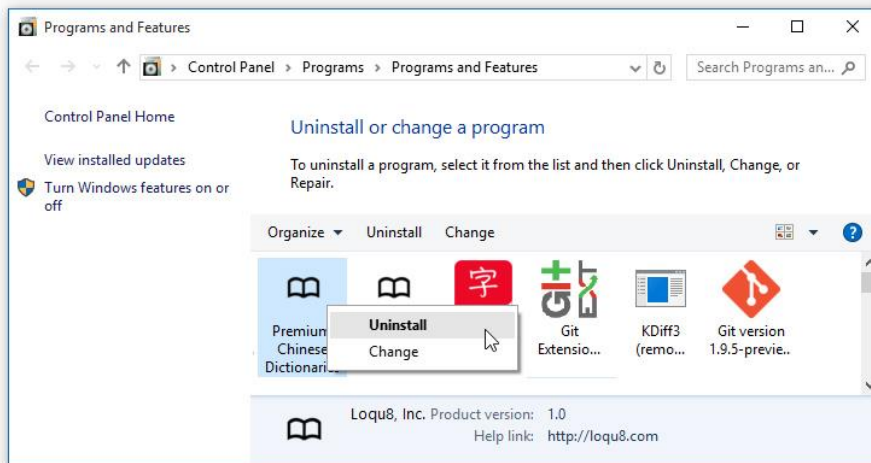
Programs and Features

Control Panel › Programs › Programs and Features

Search Programs an...

Control Panel Home

View installed updates

Turn Windows features on or off

Uninstall or change a program

To uninstall a program, select it from the list and then click Uninstall, Change, or Repair.

Organize ▾ Uninstall Change

字

Premium Chinese Dictionary

Uninstall

Change

Git Extensio...

KDiff3 (remo...

Git version 1.9.5-previe...

Loqu8, Inc. Product version: 1.0

Help link: http://loqu8.com